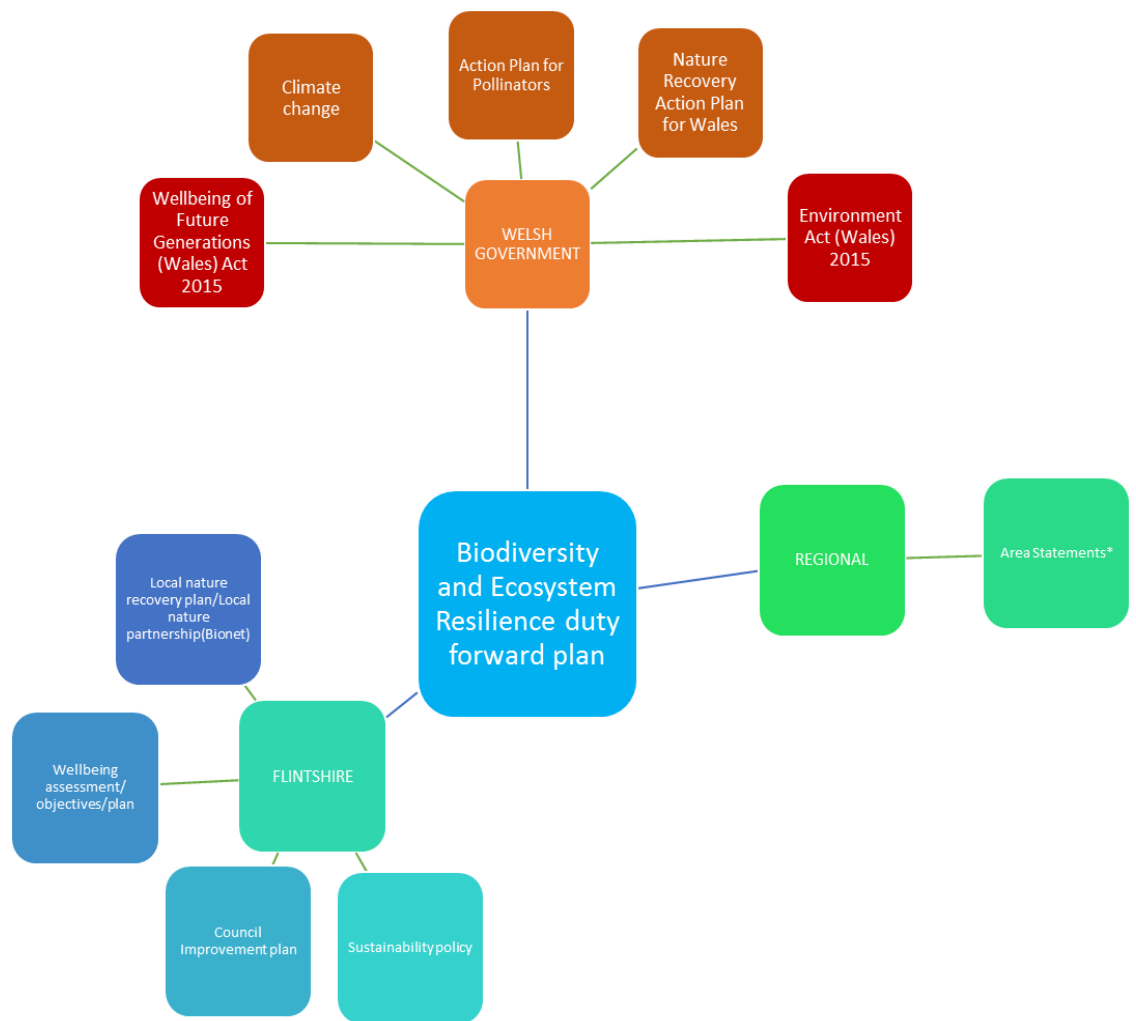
Climate change

Action Plan for Pollinators

Nature Recovery Action Plan for Wales

Wellbeing of Future Generations (Wales) Act 2015

WELSH GOVERNMENT

Environment Act (Wales) 2015

Biodiversity and Ecosystem Resilience duty forward plan

REGIONAL

Area Statements*

Local nature recovery plan/Local nature partnership(Bionet)

Wellbeing assessment/ objectives/plan

FLINTSHIRE

Council Improvement plan

Sustainability policy